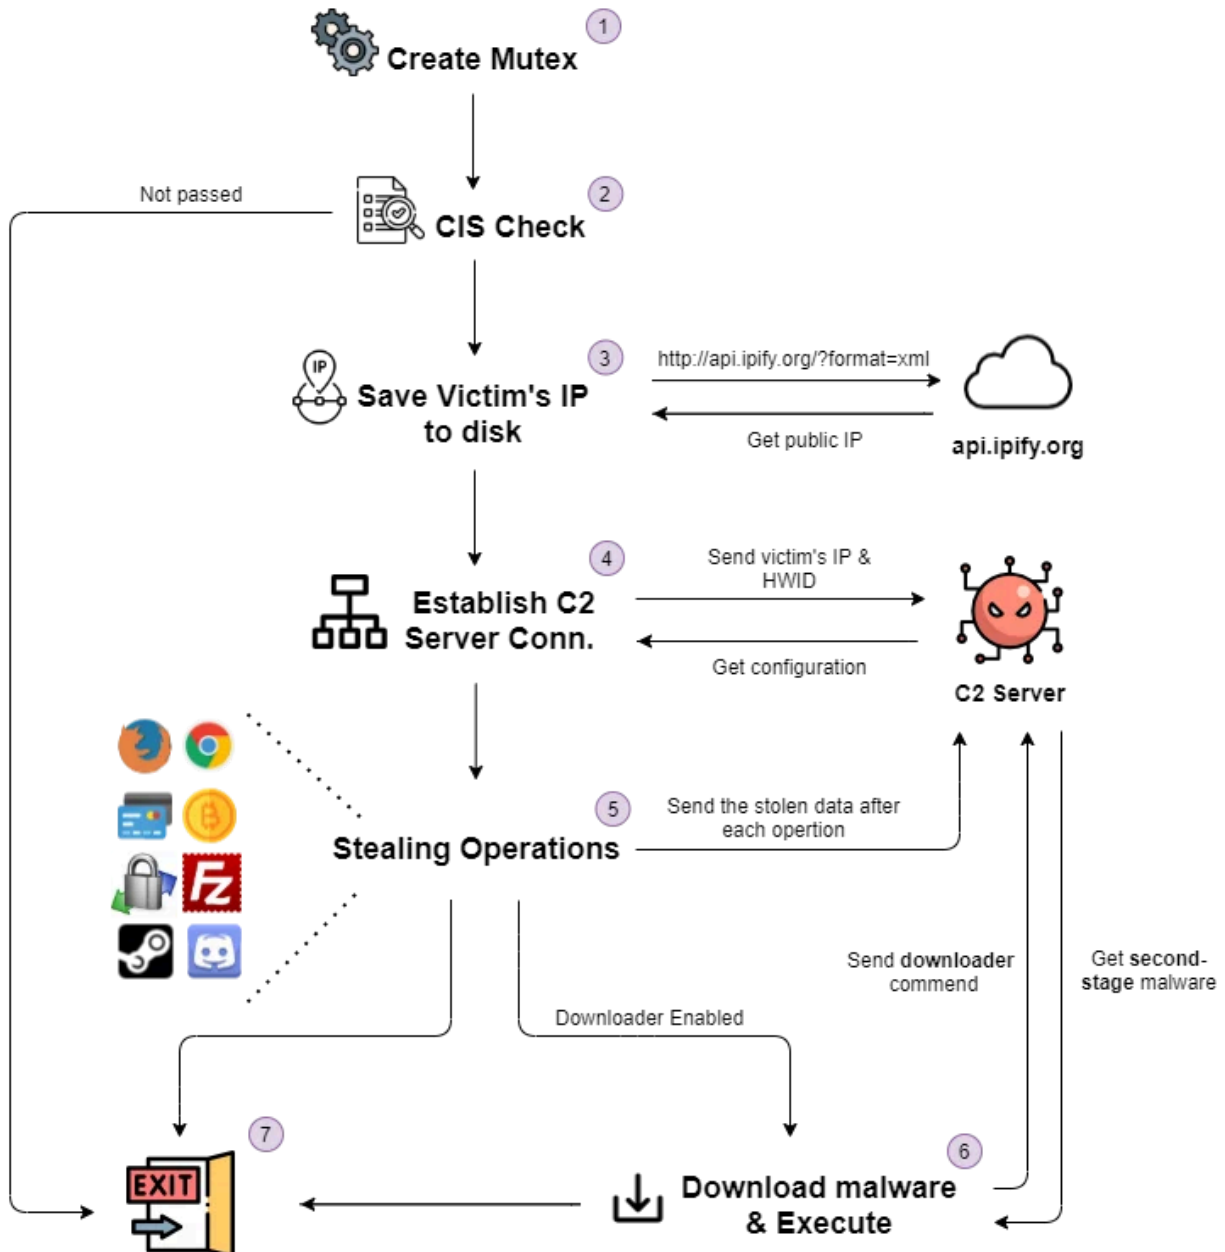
1
Create Mutex

Not passed

2
CIS Check

3
IP
Save Victim's IP to disk

http://api.ipify.org/?format=xml

Get public IP

api.ipify.org

4
Establish C2 Server Conn.

Send victim's IP & HWID

Get configuration

C2 Server

5
Stealing Operations

Send the stolen data after each opertion

Send downloader commend

Get second-stage malware

Downloader Enabled

7
EXIT

6
Download malware & Execute